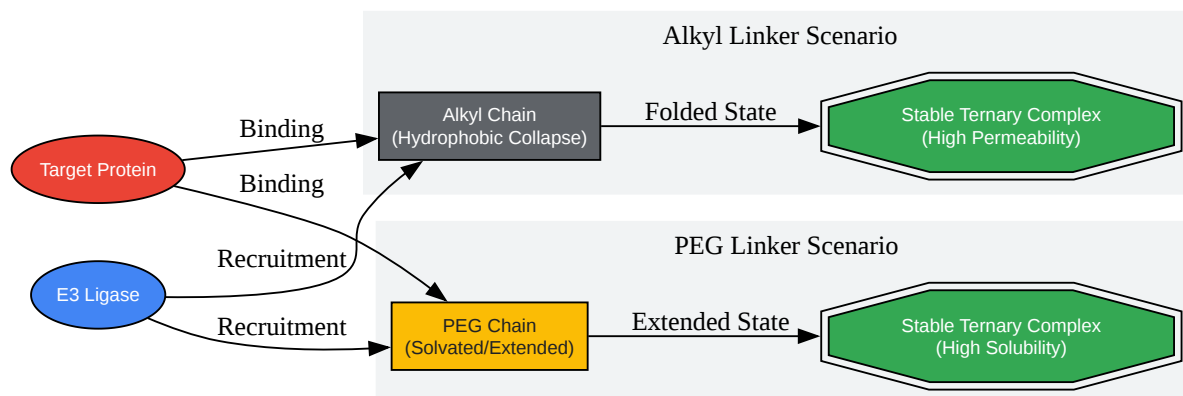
Alkyl Linker Scenario

Binding

Alkyl Chain
(Hydrophobic Collapse)

Folded State

Stable Ternary Complex
(High Permeability)

Target Protein

Binding

PEG Linker Scenario

Recruitment

E3 Ligase

Recruitment

PEG Chain
(Solvated/Extended)

Extended State

Stable Ternary Complex
(High Solubility)